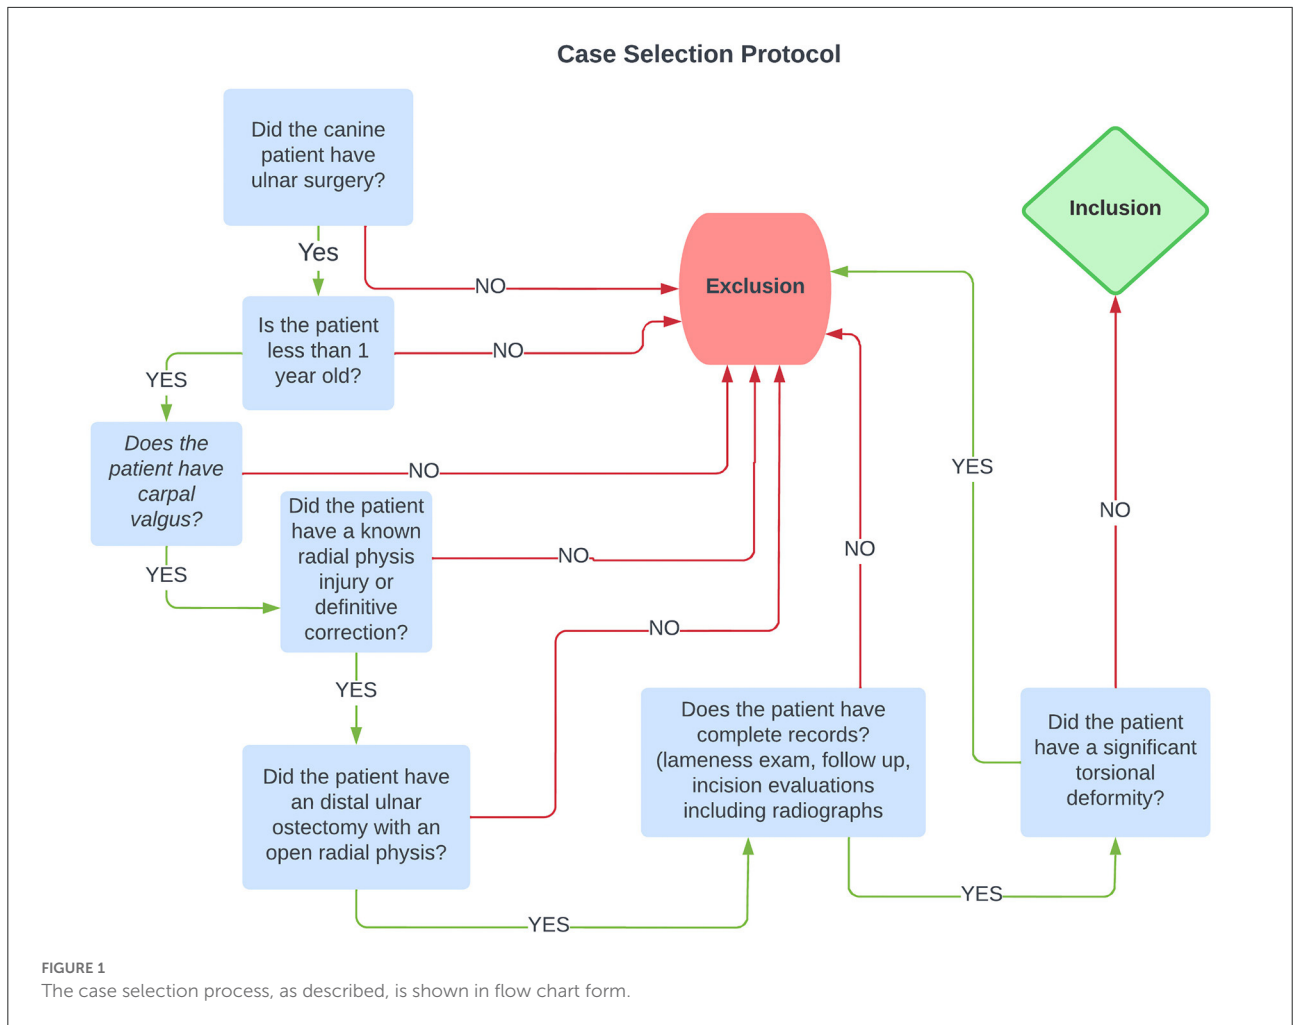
Case Selection Protocol

Did the canine patient have ulnar surgery?

Yes

NO

Exclusion

Inclusion

Is the patient less than 1 year old?

NO

YES

*Does the patient have carpal valgus?*

NO

YES

Did the patient have a known radial physis injury or definitive correction?

NO

NO

YES

NO

YES

NO

Did the patient have an distal ulnar ostectomy with an open radial physis?

Does the patient have complete records? (lameness exam, follow up, incision evaluations including radiographs

Did the patient have a significant torsional deformity?

YES

YES

FIGURE 1
The case selection process, as described, is shown in flow chart form.